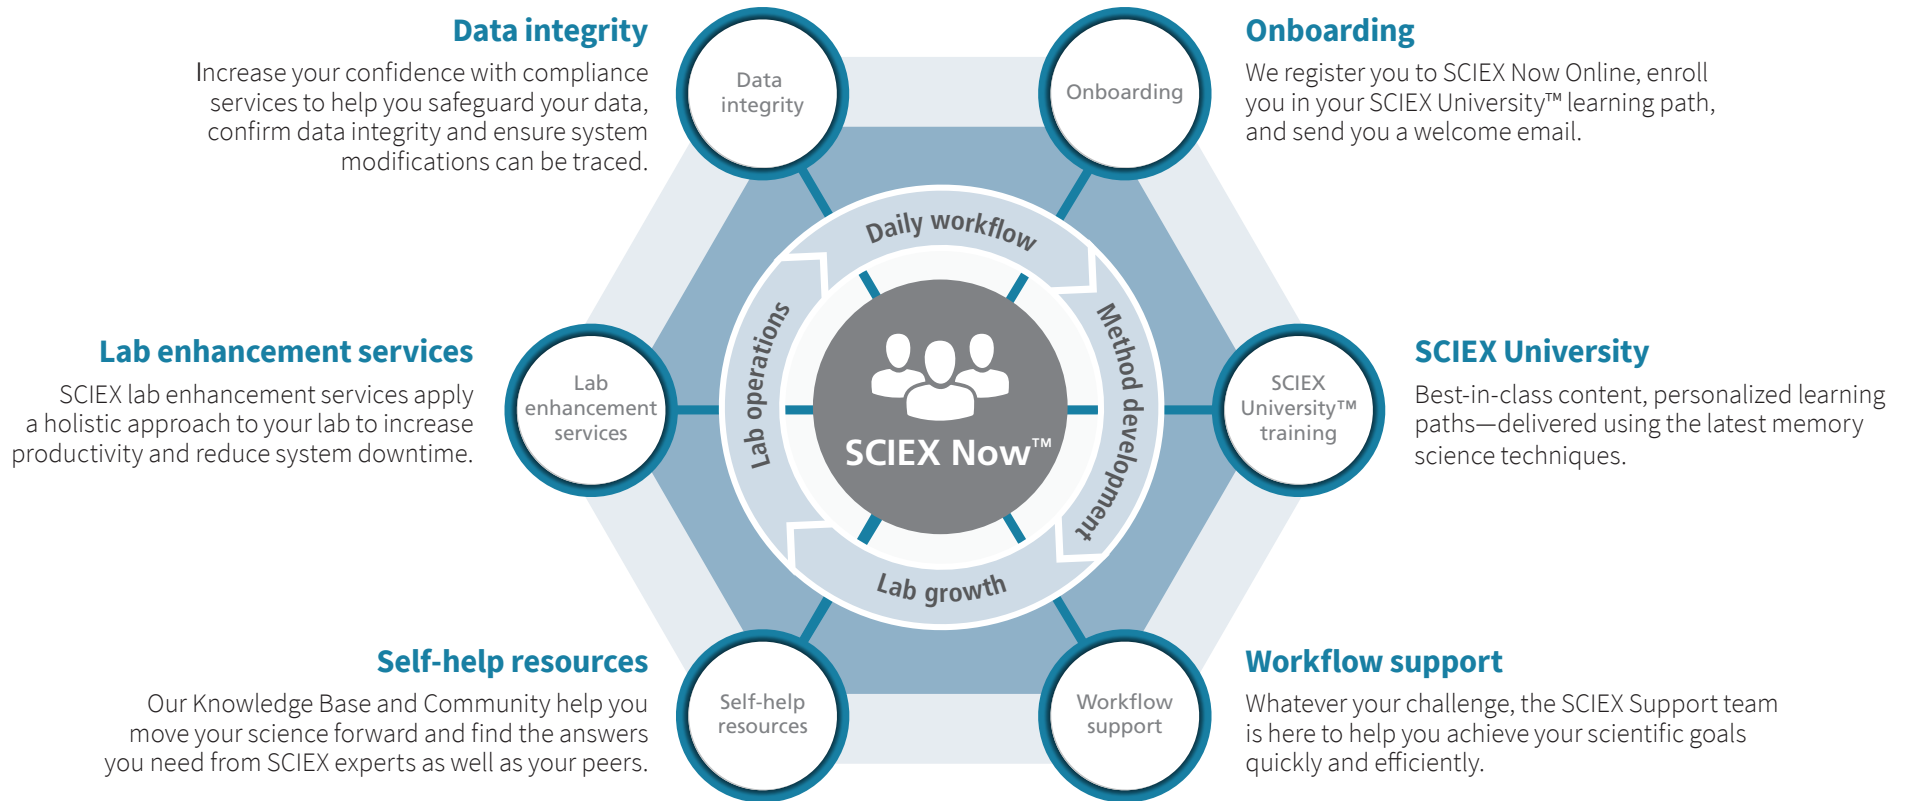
Data integrity

Increase your confidence with compliance services to help you safeguard your data, confirm data integrity and ensure system modifications can be traced.

Data integrity

Onboarding

Onboarding

We register you to SCIEX Now Online, enroll you in your SCIEX University™ learning path, and send you a welcome email.

Daily workflow

Lab operations

Method development

Lab growth

SCIEX Now™

Lab enhancement services

SCIEX lab enhancement services apply a holistic approach to your lab to increase productivity and reduce system downtime.

Lab enhancement services

SCIEX University™ training

SCIEX University

Best-in-class content, personalized learning paths—delivered using the latest memory science techniques.

Self-help resources

Our Knowledge Base and Community help you move your science forward and find the answers you need from SCIEX experts as well as your peers.

Self-help resources

Workflow support

Workflow support

Whatever your challenge, the SCIEX Support team is here to help you achieve your scientific goals quickly and efficiently.